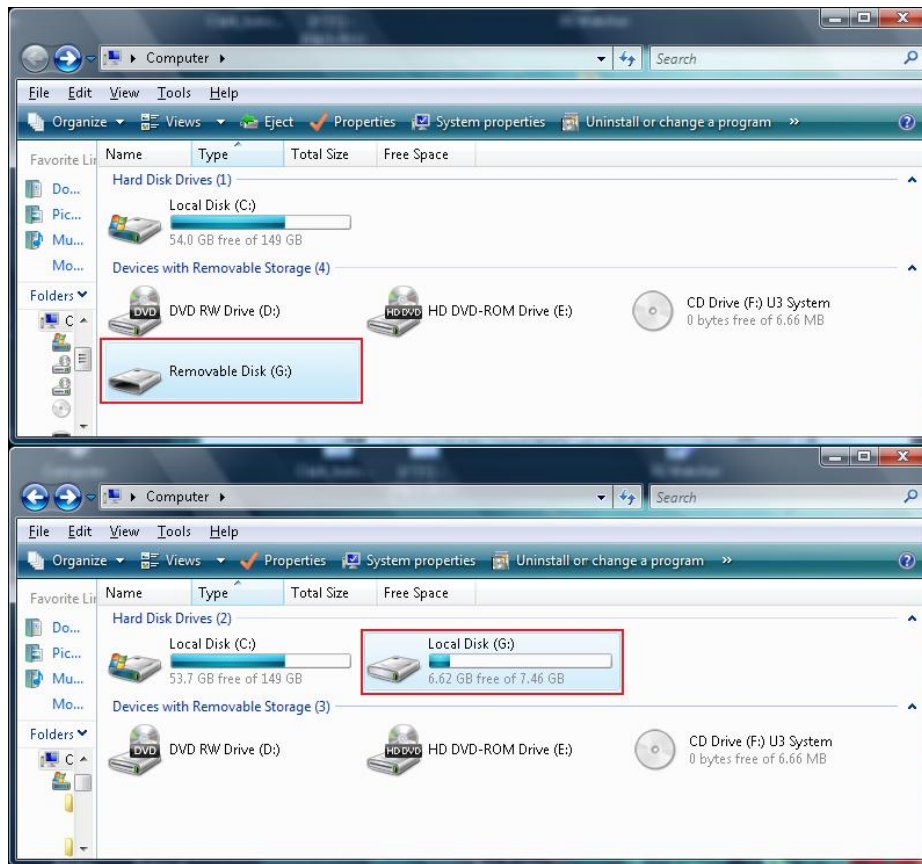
Computer
Search
File Edit View Tools Help
Organize Views Eject Properties System properties Uninstall or change a program »
Favorite Li
Do...
Pic...
Mu...
Mo...
Folders
C
Name Type Total Size Free Space
Hard Disk Drives (1)
Local Disk (C:)
54.0 GB free of 149 GB
Devices with Removable Storage (4)
DVD RW Drive (D:)
HD DVD-ROM Drive (E:)
CD Drive (F:) U3 System
0 bytes free of 6.66 MB
Removable Disk (G:)

Computer
Search
File Edit View Tools Help
Organize Views Properties System properties Uninstall or change a program »
Favorite Li
Do...
Pic...
Mu...
Mo...
Folders
C
Name Type Total Size Free Space
Hard Disk Drives (2)
Local Disk (C:)
53.7 GB free of 149 GB
Local Disk (G:)
6.62 GB free of 7.46 GB
Devices with Removable Storage (3)
DVD RW Drive (D:)
HD DVD-ROM Drive (E:)
CD Drive (F:) U3 System
0 bytes free of 6.66 MB